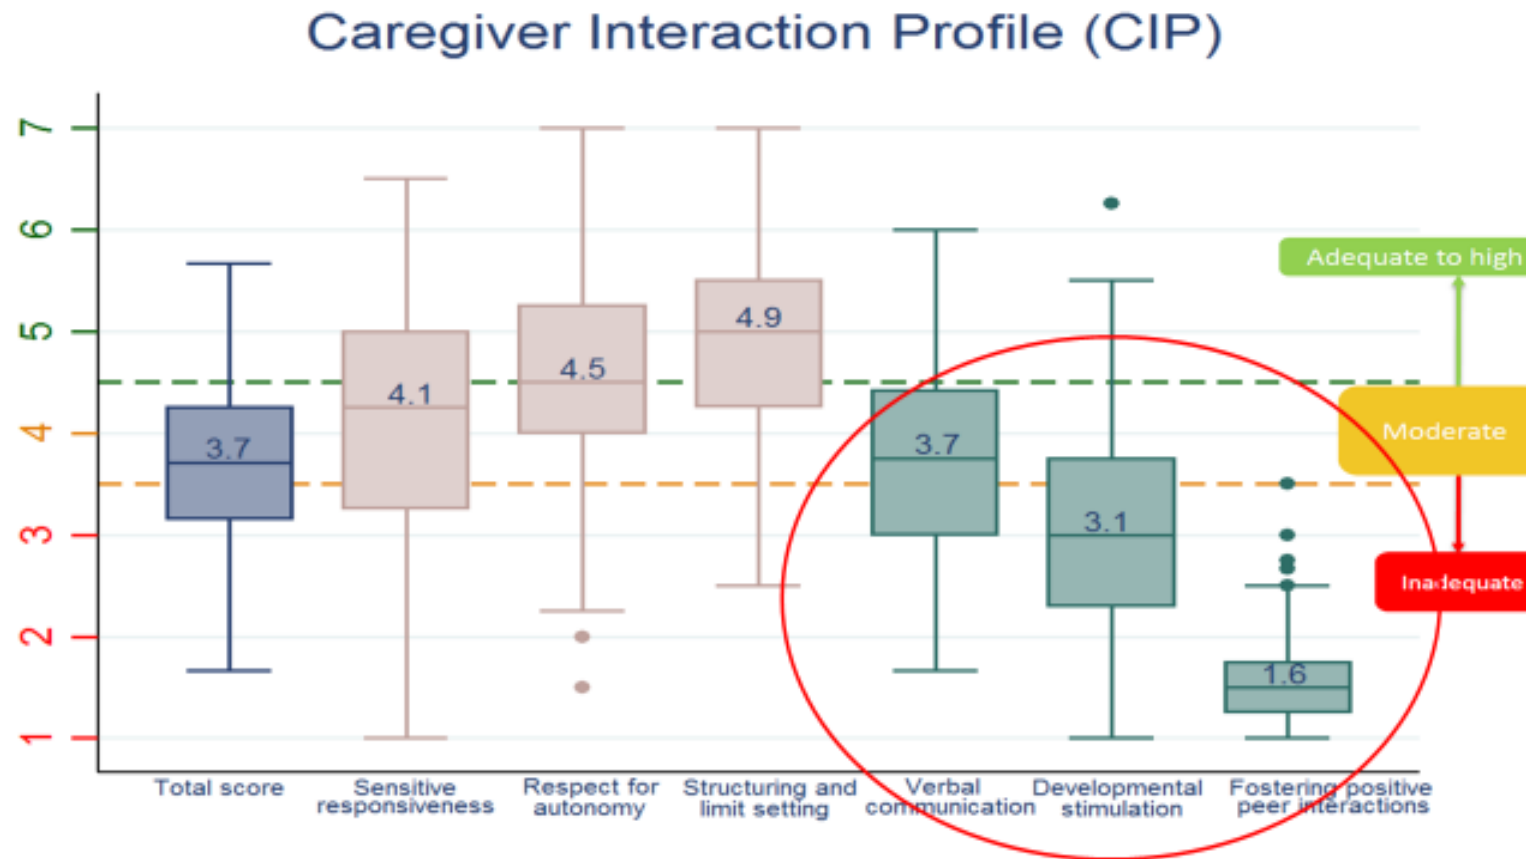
Caregiver Interaction Profile (CIP)

7
6
5
4
3
2
1

3.7
4.1
4.5
4.9
3.7
3.1
1.6

Adequate to high
Moderate
Inadequate

Total score
Sensitive responsiveness
Respect for autonomy
Structuring and limit setting
Verbal communication
Developmental stimulation
Fostering positive peer interactions